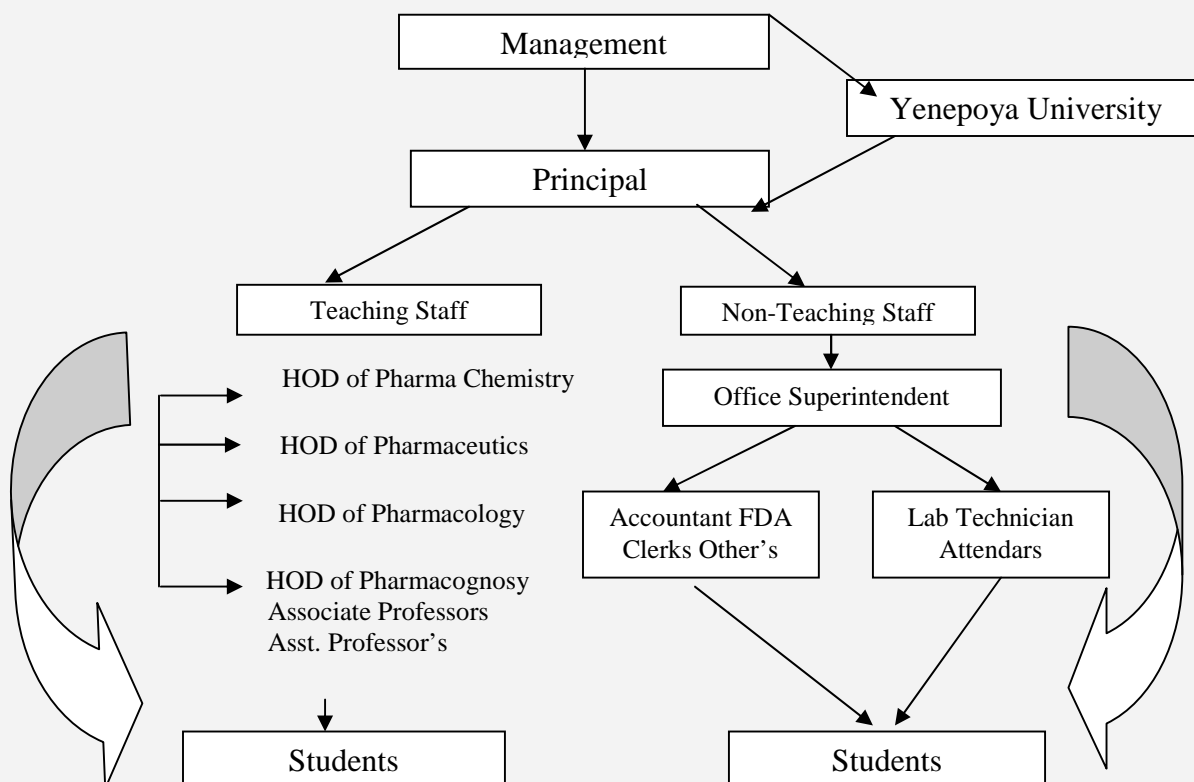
Management

Yenepoya University

Principal

Teaching Staff

Non-Teaching Staff

HOD of Pharma Chemistry

HOD of Pharmaceutics

HOD of Pharmacology

HOD of Pharmacognosy
Associate Professors
Asst. Professor's

Office Superintendent

Accountant FDA
Clerks Other's

Lab Technician
Attendars

Students

Students